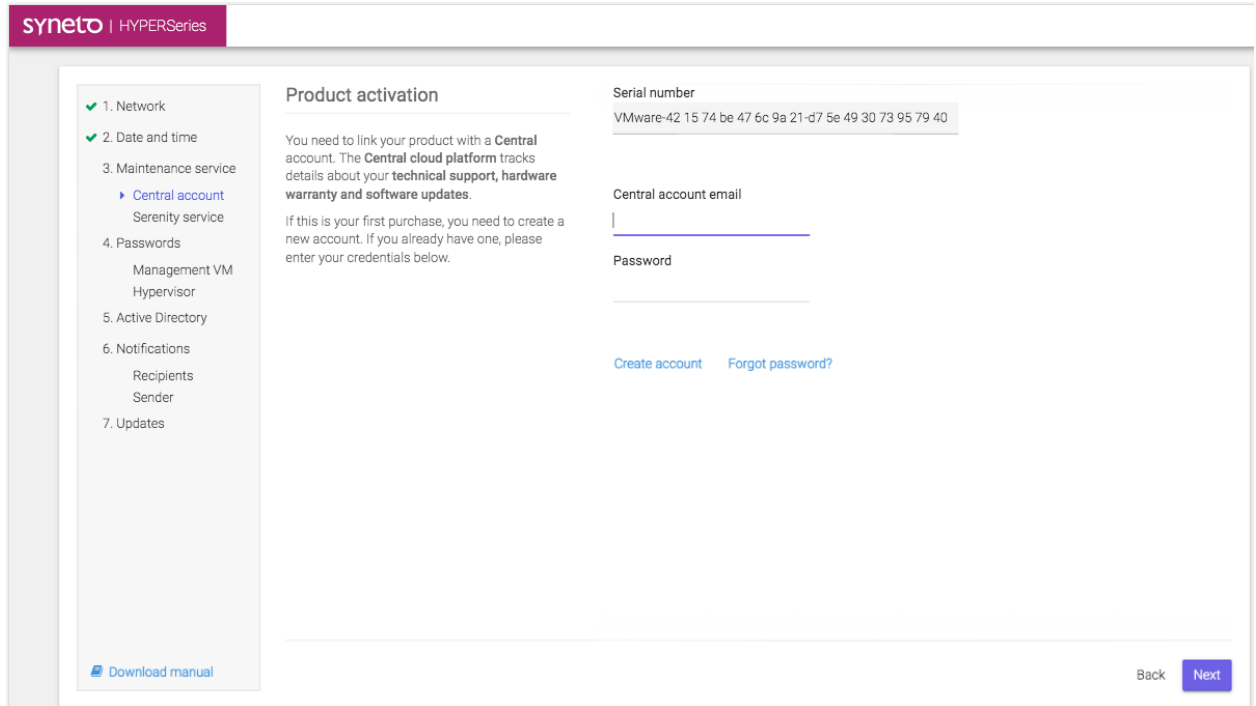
syneto | HYPERSeries

1. Network
2. Date and time
3. Maintenance service
Central account
Serenity service
4. Passwords
Management VM
Hypervisor
5. Active Directory
6. Notifications
Recipients
Sender
7. Updates

Download manual

Product activation

You need to link your product with a **Central** account. The **Central cloud platform** tracks details about your **technical support, hardware warranty and software updates**.

If this is your first purchase, you need to create a new account. If you already have one, please enter your credentials below.

Serial number
VMware-42 15 74 be 47 6c 9a 21-d7 5e 49 30 73 95 79 40

Central account email

Password

Create account    Forgot password?

Back    Next